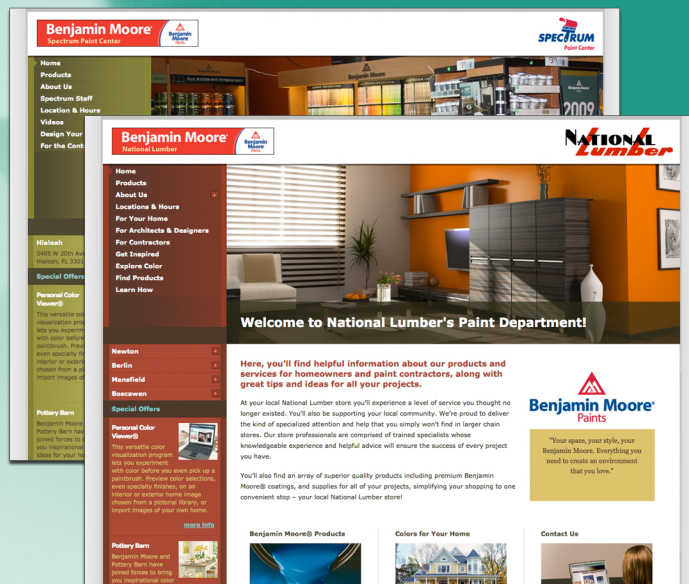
Benjamin Moore
Spectrum Paint Center
Benjamin Moore Paints

SPECTRUM
Paint Center

Home
Products
About Us
Spectrum Staff
Location & Hours
Videos
Design Your
For the Cont

Hialeah
5405 W 20th Ave
Hialeah, FL 3301

Special Offers

Personal Color Viewer®
This versatile color visualization prog with color before y even specialty fi interior or exterior chosen from a pi import images of

Pottery Barn
Benjamin Moore Pottery Barn hav joined forces to you inspirational

2009

Benjamin Moore
National Lumber
Benjamin Moore Paints

NATIONAL Lumber

Home
Products
About Us
Locations & Hours
For Your Home
For Architects & Designers
For Contractors
Get Inspired
Explore Color
Find Products
Learn How

Welcome to National Lumber's Paint Department!

Newton
Berlin
Mansfield
Boscawen

Special Offers

Personal Color Viewer®
This versatile color visualization program lets you experiment with color before you even pick up a paintbrush. Preview color selections, even specialty finishes, on an interior or exterior home image chosen from a pictorial library, or import images of your own home.
more info

Pottery Barn
Benjamin Moore and Pottery Barn have joined forces to bring you inspirational color

Here, you'll find helpful information about our products and services for homeowners and paint contractors, along with great tips and ideas for all your projects.

At your local National Lumber store you'll experience a level of service you thought no longer existed. You'll also be supporting your local community. We're proud to deliver the kind of specialized attention and help that you simply won't find in larger chain stores. Our store professionals are comprised of trained specialists whose knowledgeable experience and helpful advice will ensure the success of every project you have.

You'll also find an array of superior quality products including premium Benjamin Moore® coatings, and supplies for all of your projects, simplifying your shopping to one convenient stop – your local National Lumber store!

Benjamin Moore® Paints

"Your space, your style, your Benjamin Moore. Everything you need to create an environment that you love."

Benjamin Moore® Products
Colors for Your Home
Contact Us